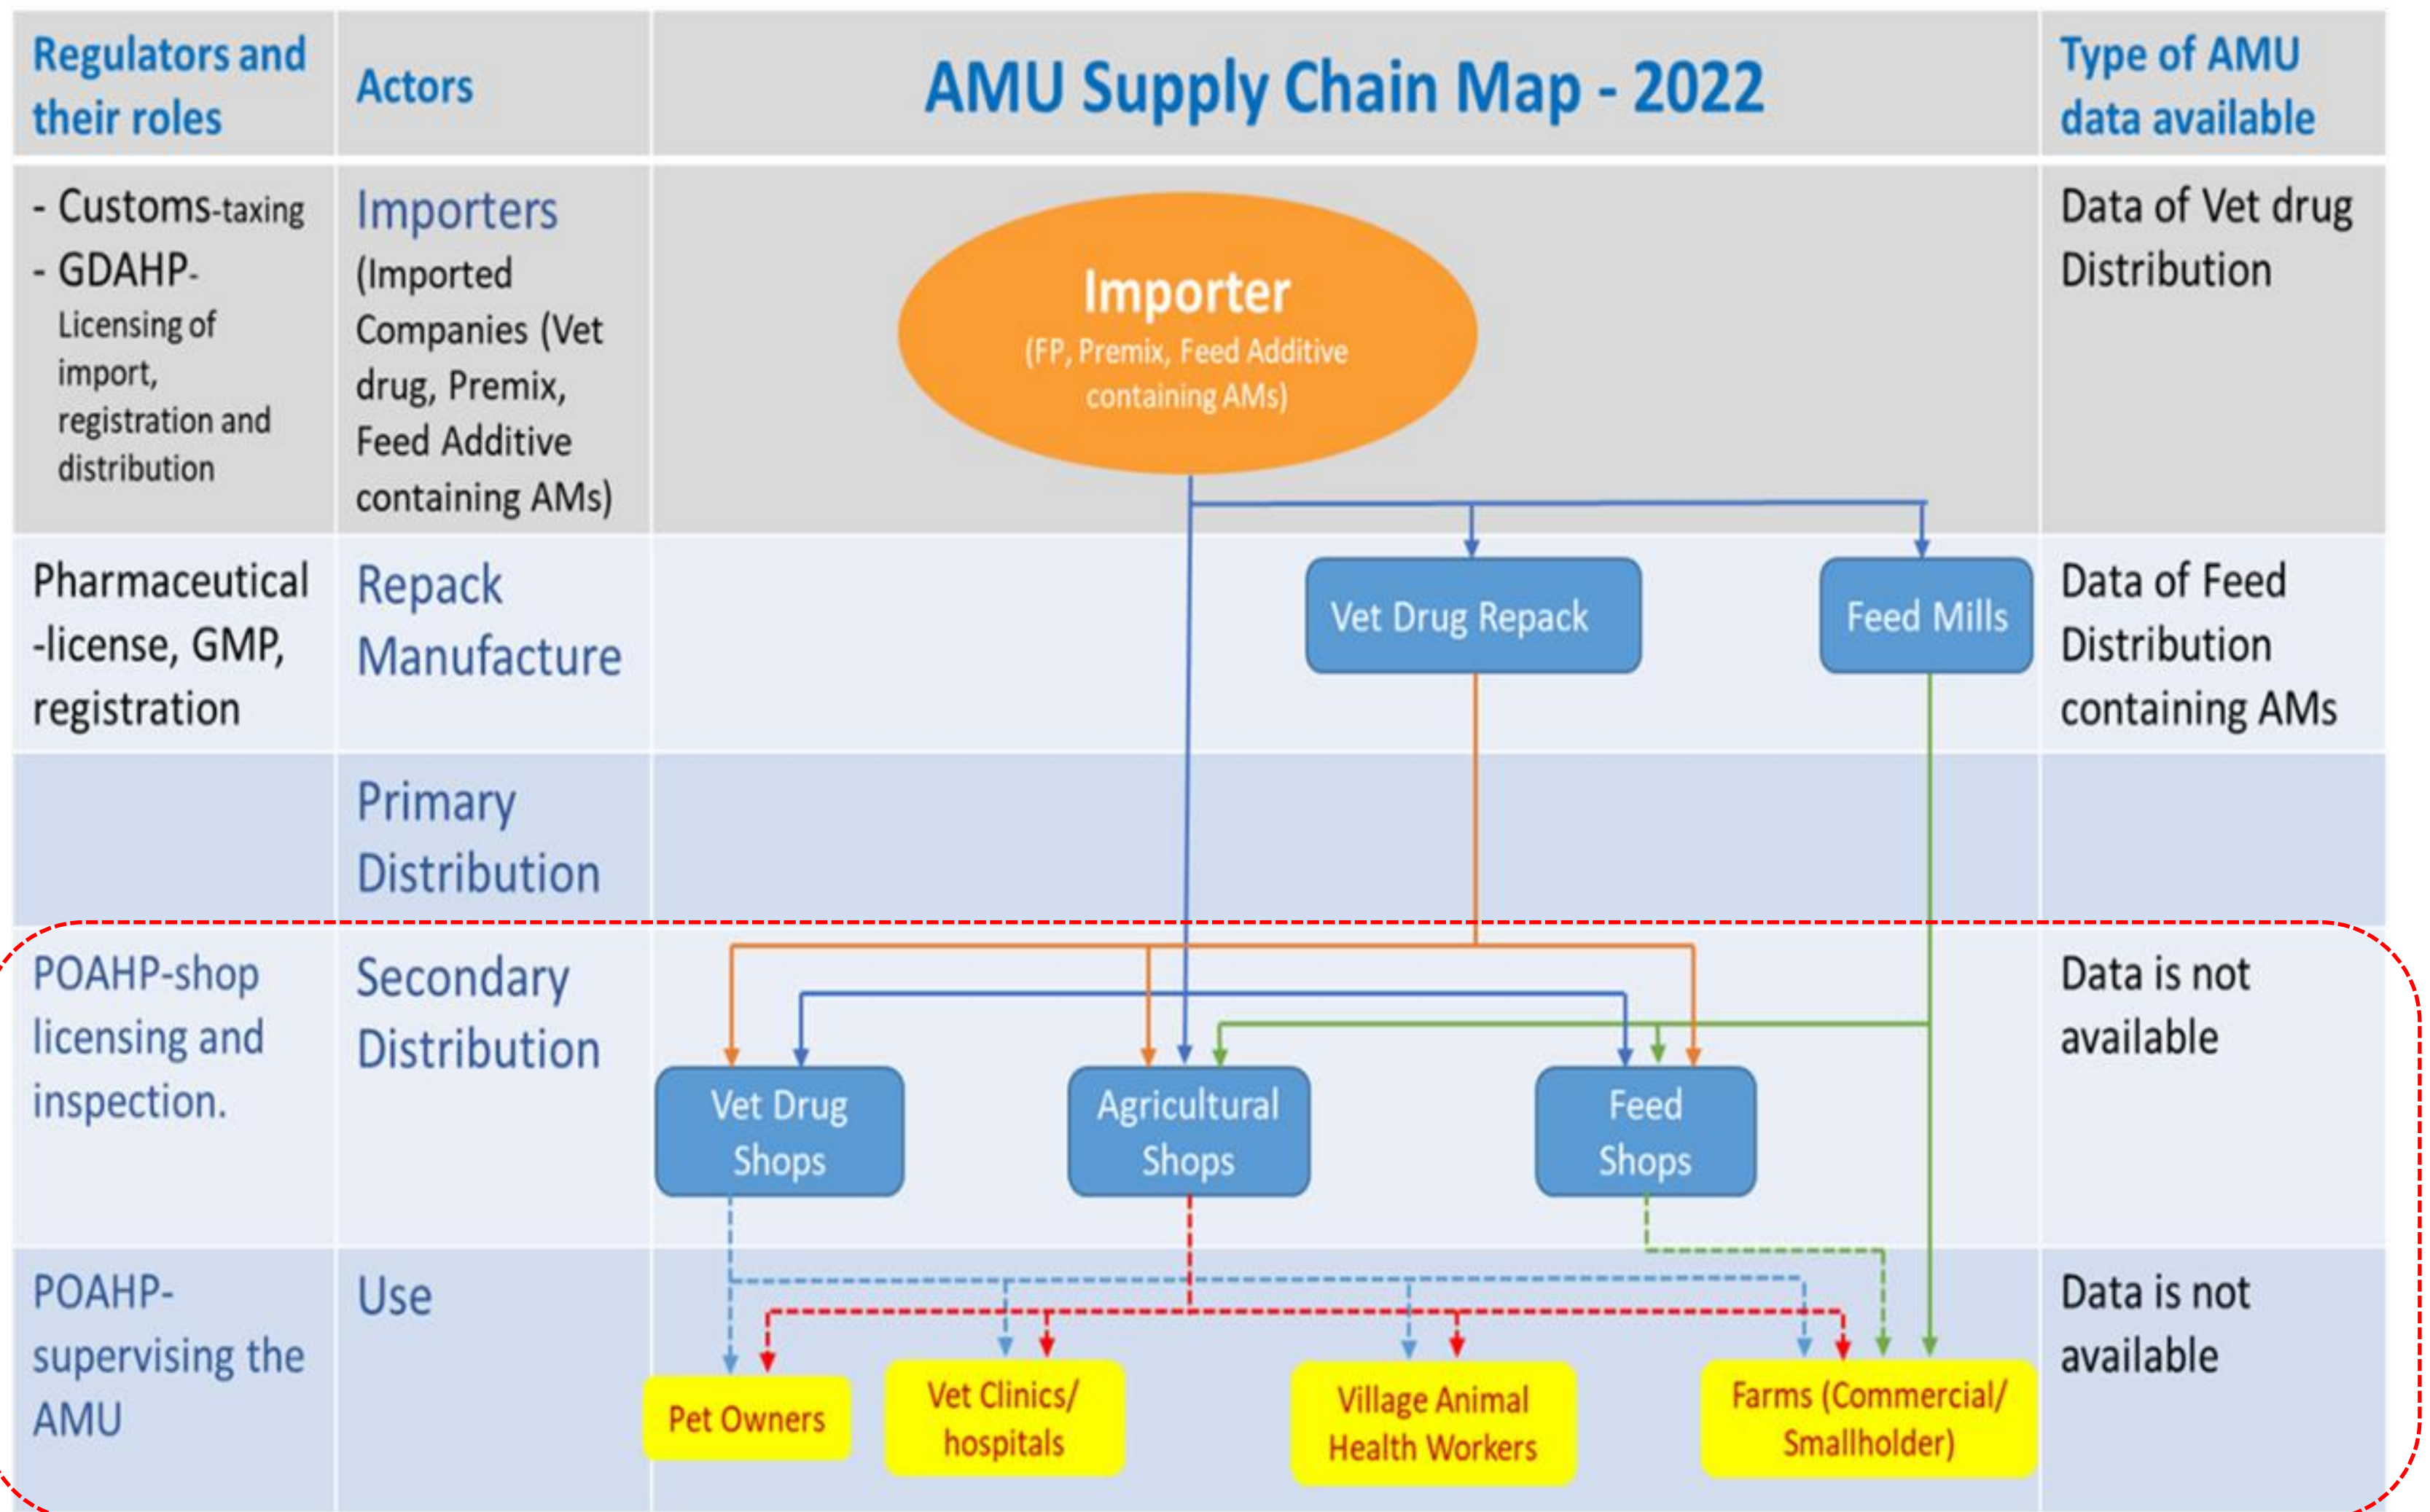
| Regulators and their roles | Actors | AMU Supply Chain Map - 2022 | Type of AMU data available |
|---|---|---|---|
| - Customs-taxing - GDAHP- Licensing of import, registration and distribution | Importers (Imported Companies (Vet drug, Premix, Feed Additive containing AMs) | Importer (FP, Premix, Feed Additive containing AMs) | Data of Vet drug Distribution |
| Pharmaceutical -license, GMP, registration | Repack Manufacture | Vet Drug Repack; Feed Mills | Data of Feed Distribution containing AMs |
| | Primary Distribution | | |
| POAHP-shop licensing and inspection. | Secondary Distribution | Vet Drug Shops; Agricultural Shops; Feed Shops | Data is not available |
| POAHP-supervising the AMU | Use | Pet Owners; Vet Clinics/ hospitals; Village Animal Health Workers; Farms (Commercial/ Smallholder) | Data is not available |